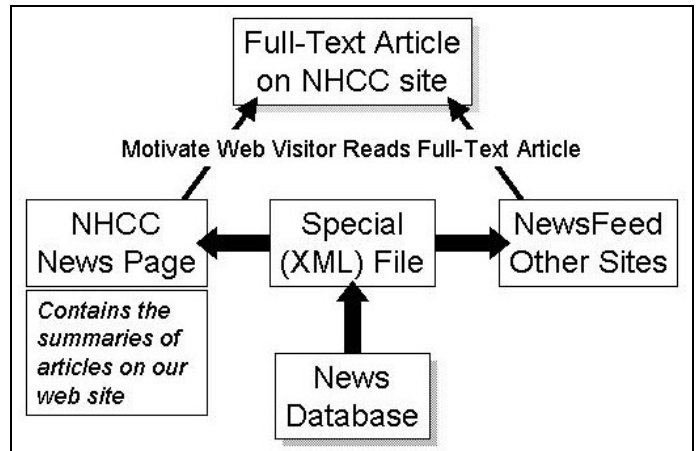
Full-Text Article on NHCC site

Motivate Web Visitor Reads Full-Text Article

NHCC News Page

Special (XML) File

NewsFeed Other Sites

Contains the summaries of articles on our web site

News Database